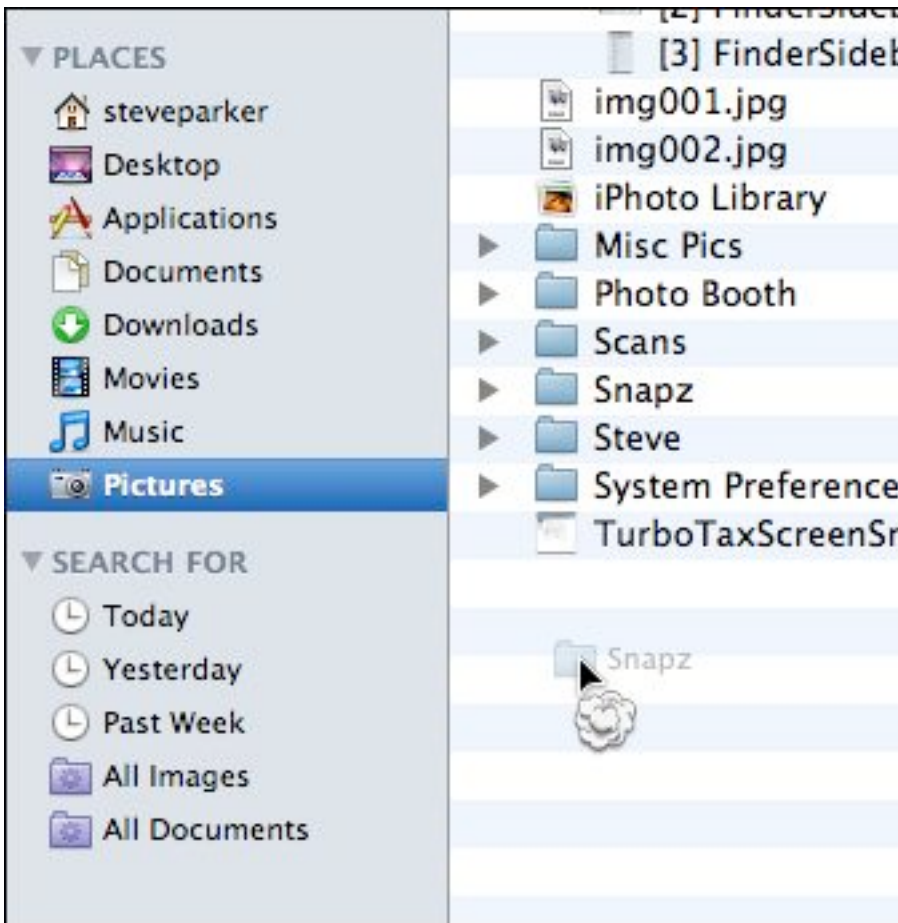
▼ PLACES
steveparker
Desktop
Applications
Documents
Downloads
Movies
Music
Pictures

▼ SEARCH FOR
Today
Yesterday
Past Week
All Images
All Documents

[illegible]
[3] FinderSideb
img001.jpg
img002.jpg
iPhoto Library
Misc Pics
Photo Booth
Scans
Snapz
Steve
System Preference
TurboTaxScreenSr

Snapz